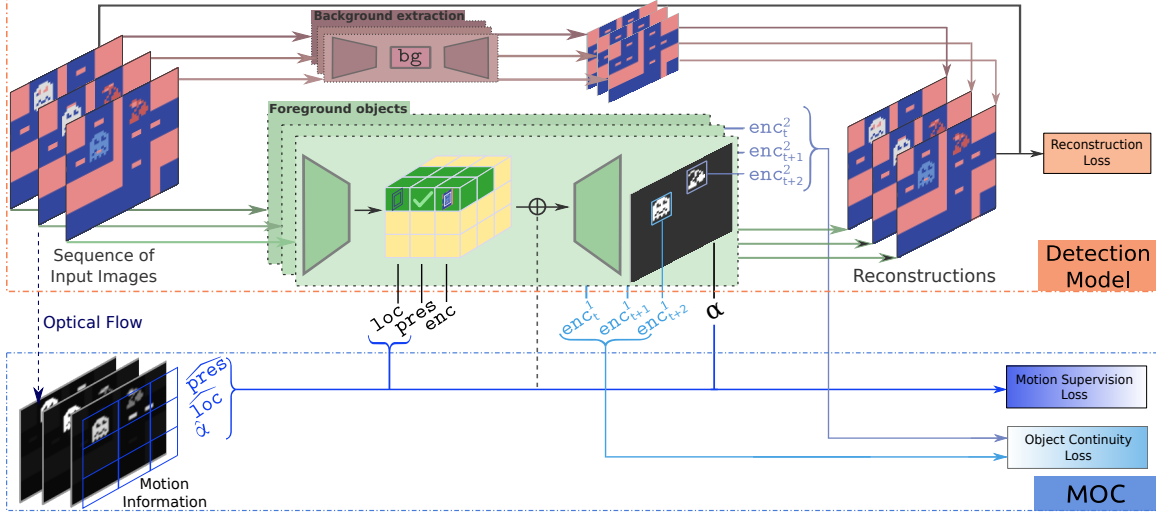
Background extraction

bg

Foreground objects

$enc_t^2$
$enc_{t+1}^2$
$enc_{t+2}^2$

Reconstruction Loss

Sequence of Input Images

Reconstructions

Detection Model

Optical Flow

loc
pres
enc

$enc_t^1$
$enc_{t+1}^1$
$enc_{t+2}^1$

$\alpha$

$\hat{pres}$
$\hat{loc}$
$\hat{\alpha}$

Motion Supervision Loss

Object Continuity Loss

Motion Information

MOC